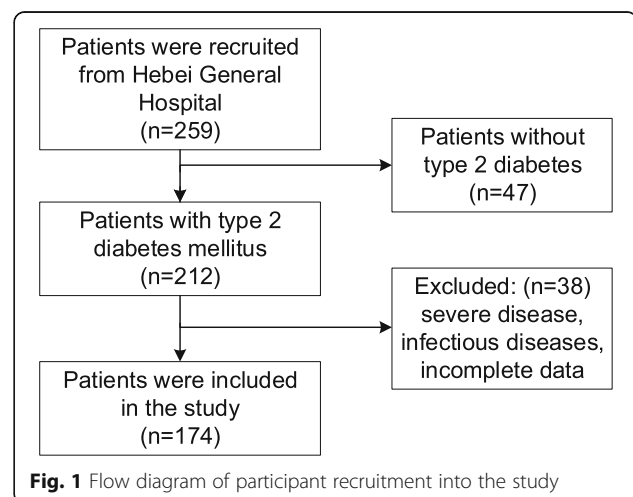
Patients were recruited from Hebei General Hospital (n=259)

Patients without type 2 diabetes (n=47)

Patients with type 2 diabetes mellitus (n=212)

Excluded: (n=38) severe disease, infectious diseases, incomplete data

Patients were included in the study (n=174)

**Fig. 1** Flow diagram of participant recruitment into the study